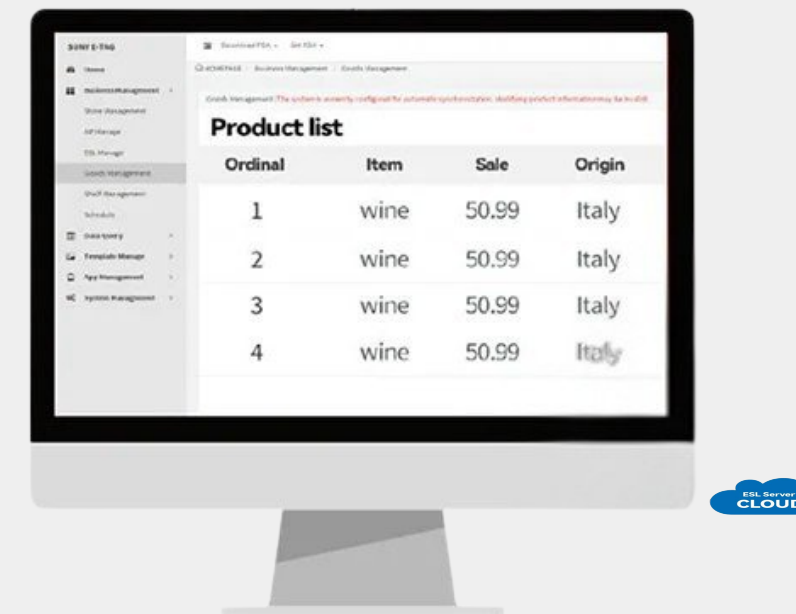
SUNY E-TAG

Home

Business Management

Store Management

AP Manage

ESL Manage

Goods Management

Shelf Management

Schedule

Data query

Template Manage

App Management

System Management

Download PDA · Get PDA ·

HOMEPAGE / Business Management / Goods Management

Goods Management The system is currently configured for automatic synchronization; modifying product information may be invalid

Product list

| Ordinal | Item | Sale | Origin |
|---|---|---|---|
| 1 | wine | 50.99 | Italy |
| 2 | wine | 50.99 | Italy |
| 3 | wine | 50.99 | Italy |
| 4 | wine | 50.99 | Italy |

ESL Server
CLOUD